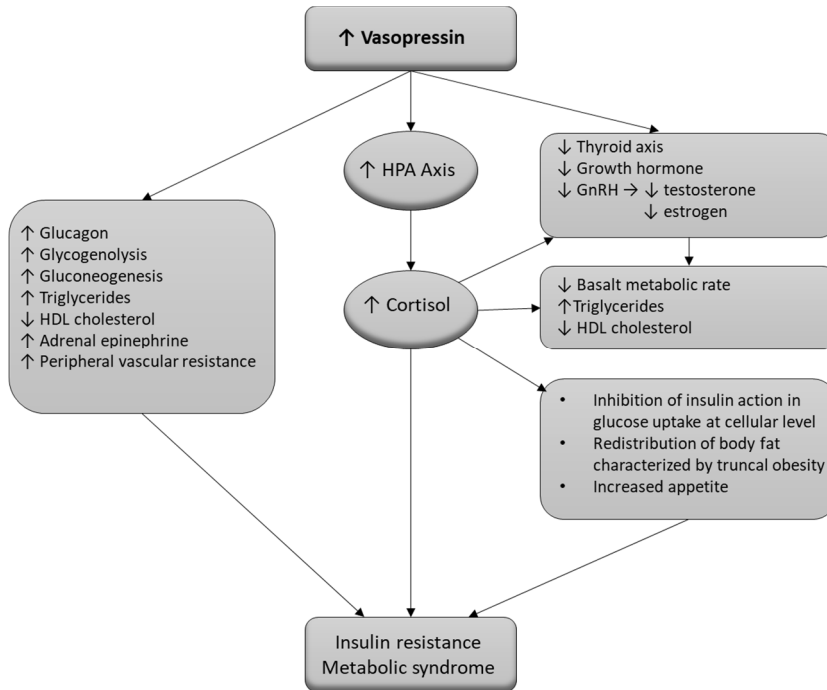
↑ Vasopressin

↑ HPA Axis

↓ Thyroid axis
↓ Growth hormone
↓ GnRH → ↓ testosterone
↓ estrogen

↑ Glucagon
↑ Glycogenolysis
↑ Gluconeogenesis
↑ Triglycerides
↓ HDL cholesterol
↑ Adrenal epinephrine
↑ Peripheral vascular resistance

↑ Cortisol

↓ Basalt metabolic rate
↑Triglycerides
↓ HDL cholesterol

• Inhibition of insulin action in glucose uptake at cellular level
• Redistribution of body fat characterized by truncal obesity
• Increased appetite

Insulin resistance
Metabolic syndrome